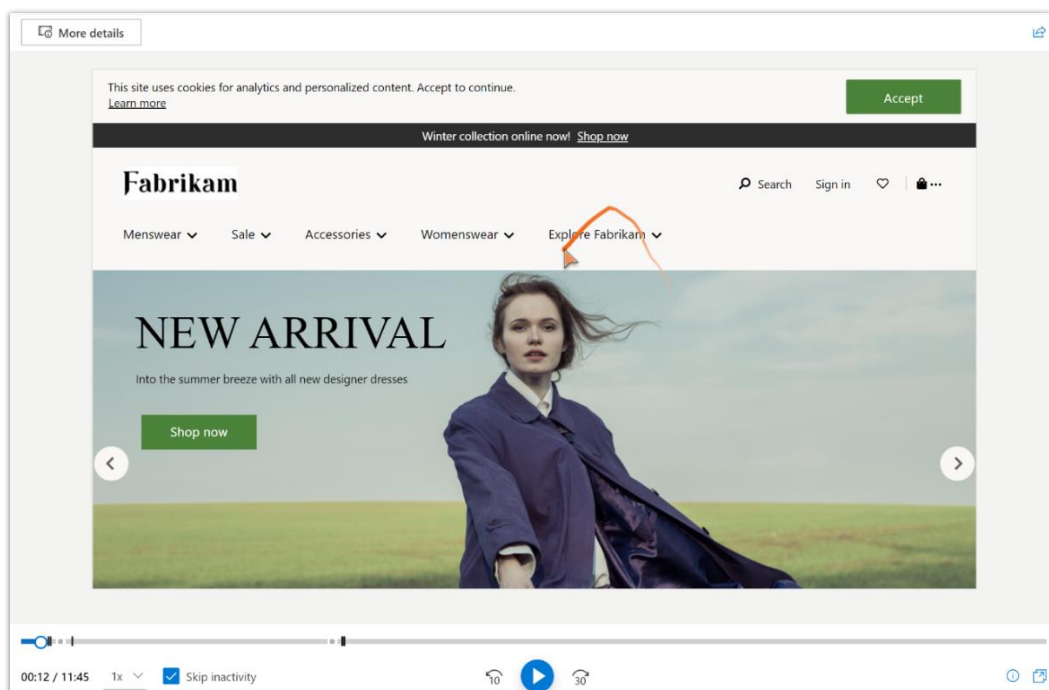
More details

This site uses cookies for analytics and personalized content. Accept to continue.
Learn more

Accept

Winter collection online now! Shop now

Fabrikam

Search Sign in

Menswear Sale Accessories Womenswear Explore Fabrikam

NEW ARRIVAL

Into the summer breeze with all new designer dresses

Shop now

00:12 / 11:45 1x Skip inactivity 10 30